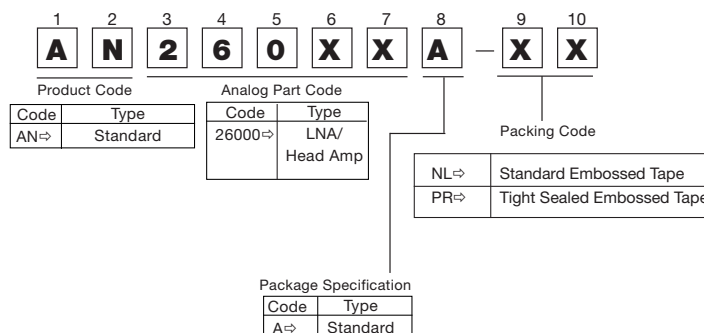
1 2 3 4 5 6 7 8 9 10

A N 2 6 0 X X A — X X

Product Code

| Code | Type |
|---|---|
| AN⇨ | Standard |

Analog Part Code

| Code | Type |
|---|---|
| 26000⇨ | LNA/ Head Amp |

Packing Code

| | |
|---|---|
| NL⇨ | Standard Embossed Tape |
| PR⇨ | Tight Sealed Embossed Tape |

Package Specification

| Code | Type |
|---|---|
| A⇨ | Standard |